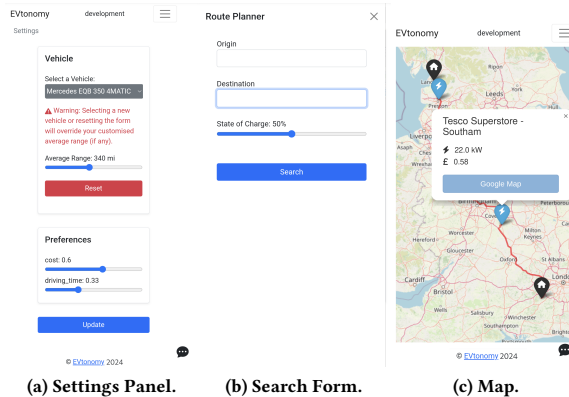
EVtonomy development

Settings

Vehicle

Select a Vehicle:

Mercedes EQB 350 4MATIC

⚠ Warning: Selecting a new vehicle or resetting the form will override your customised average range (if any).

Average Range: 340 mi

Reset

Preferences

cost: 0.6

driving_time: 0.33

Update

© EVtonomy 2024

Route Planner

Origin

Destination

State of Charge: 50%

Search

EVtonomy development

Liverpool

Preston

Leeds

Tesco Superstore - Southam

22.0 kW

£ 0.58

Google Map

Birmingham

Wales

Gloucester

Milton Keynes

Oxford

Cardiff

Bristol

Winchester

Salisbury

Brighton

Peterborough

London

© EVtonomy 2024

(a) Settings Panel.

(b) Search Form.

(c) Map.